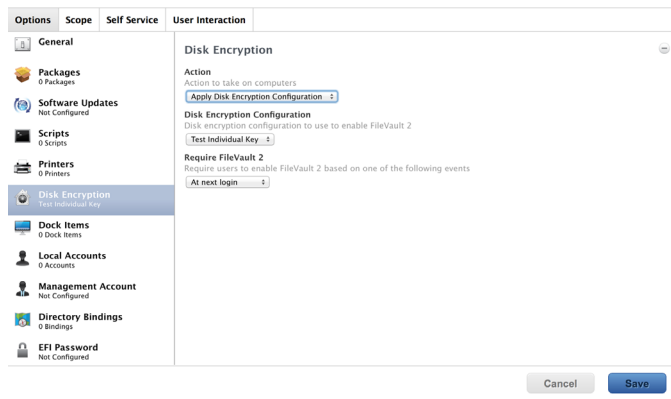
Options Scope Self Service User Interaction

General

Packages
0 Packages

Software Updates
Not Configured

Scripts
0 Scripts

Printers
0 Printers

Disk Encryption
Test Individual Key

Dock Items
0 Dock Items

Local Accounts
0 Accounts

Management Account
Not Configured

Directory Bindings
0 Bindings

EFI Password
Not Configured

Disk Encryption

Action
Action to take on computers
Apply Disk Encryption Configuration

Disk Encryption Configuration
Disk encryption configuration to use to enable FileVault 2
Test Individual Key

Require FileVault 2
Require users to enable FileVault 2 based on one of the following events
At next login

Cancel Save